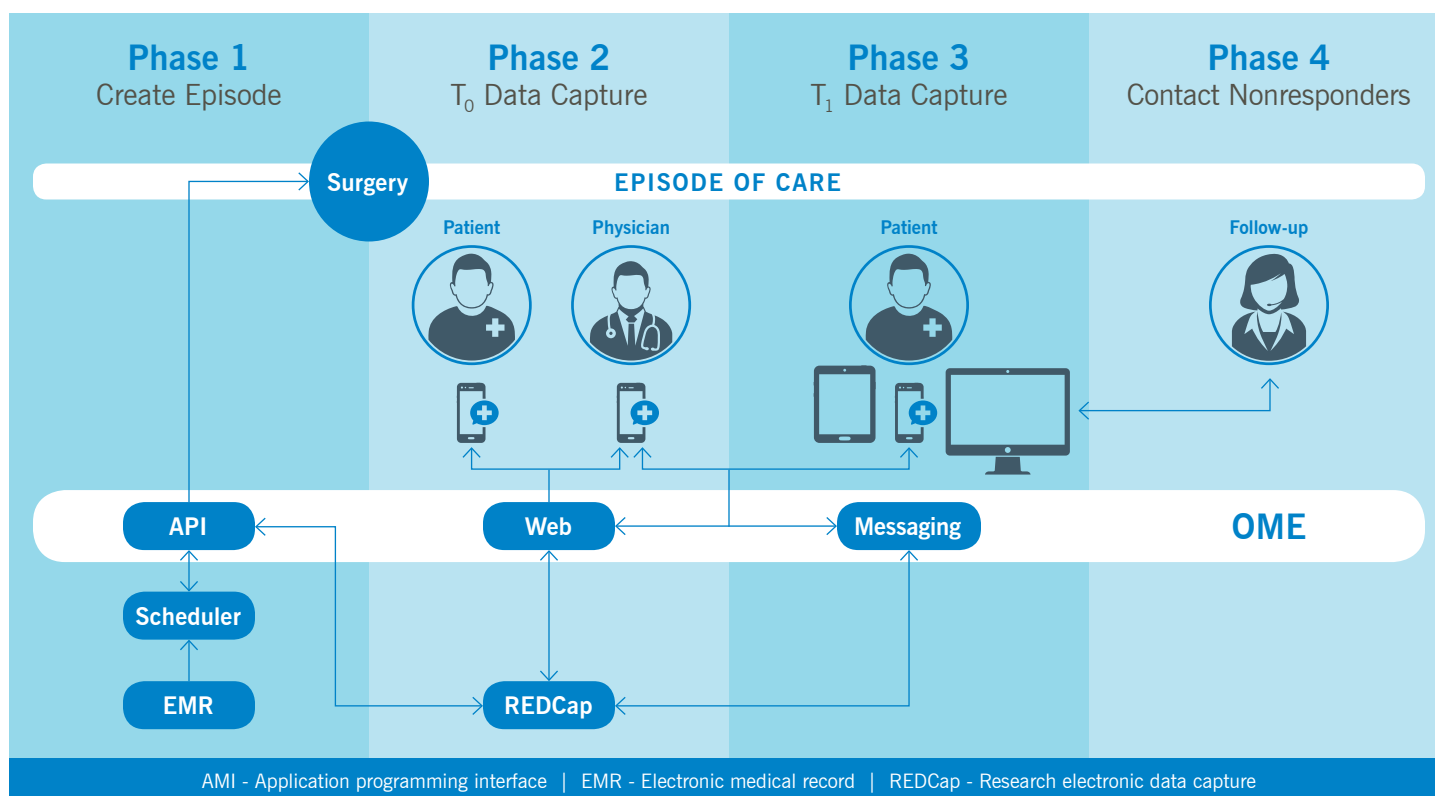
Phase 1
Create Episode

Phase 2
$T_0$ Data Capture

Phase 3
$T_1$ Data Capture

Phase 4
Contact Nonresponders

Surgery

EPISODE OF CARE

Patient

Physician

Patient

Follow-up

API

Web

Messaging

OME

Scheduler

EMR

REDCap

AMI - Application programming interface | EMR - Electronic medical record | REDCap - Research electronic data capture